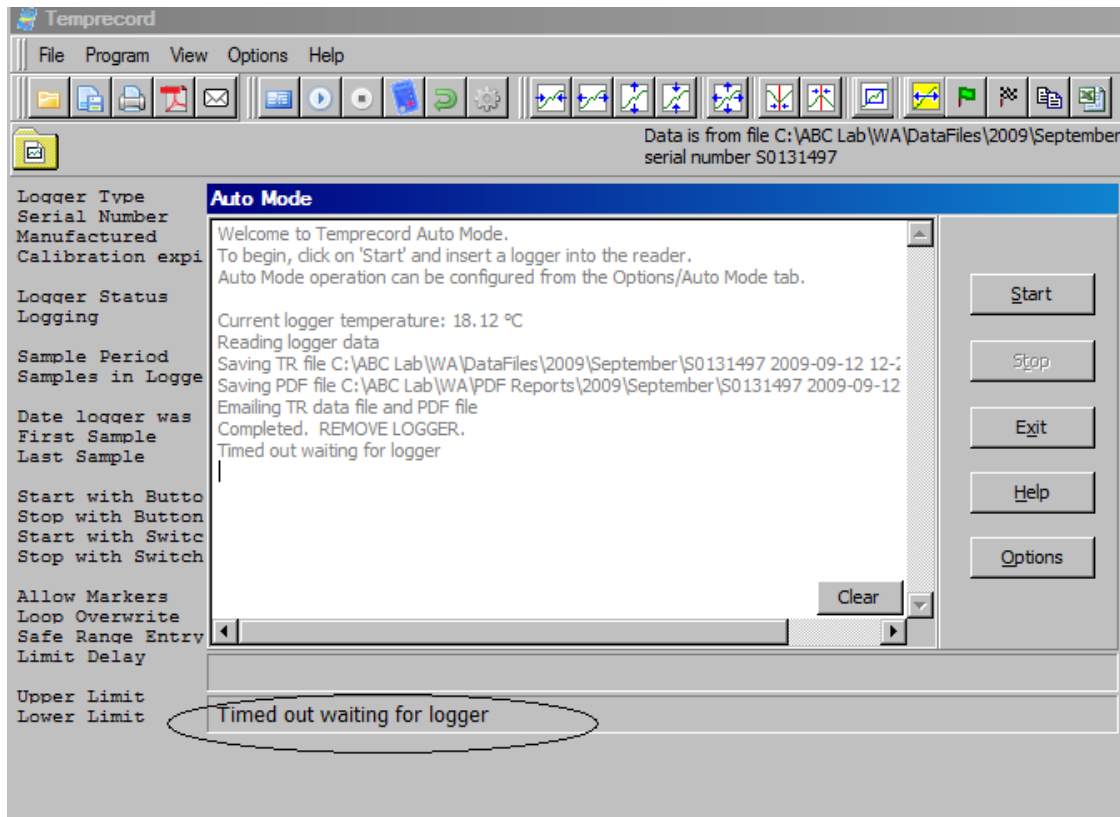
Temprecord

File Program View Options Help

Data is from file C:\ABC Lab\WA\DataFiles\2009\September
serial number S0131497

Logger Type
Serial Number
Manufactured
Calibration expi

Logger Status
Logging

Sample Period
Samples in Logge

Date logger was
First Sample
Last Sample

Start with Butto
Stop with Button
Start with Switc
Stop with Switch

Allow Markers
Loop Overwrite
Safe Range Entry
Limit Delay

Upper Limit
Lower Limit

Auto Mode

Welcome to Temprecord Auto Mode.
To begin, click on 'Start' and insert a logger into the reader.
Auto Mode operation can be configured from the Options/Auto Mode tab.

Current logger temperature: 18.12 °C
Reading logger data
Saving TR file C:\ABC Lab\WA\DataFiles\2009\September\S0131497 2009-09-12 12-
Saving PDF file C:\ABC Lab\WA\PDF Reports\2009\September\S0131497 2009-09-12
Emailing TR data file and PDF file
Completed. REMOVE LOGGER.
Timed out waiting for logger

Clear

Start
Stop
Exit
Help
Options

Timed out waiting for logger